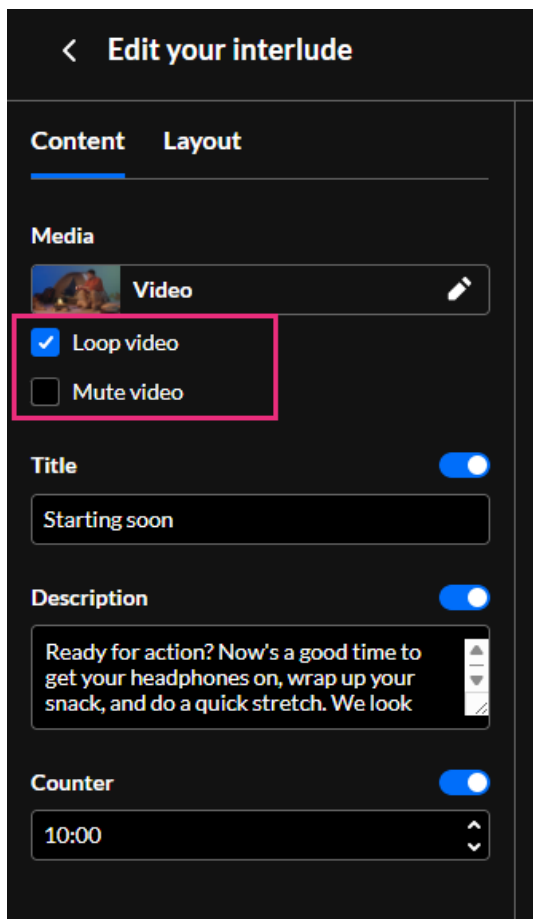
< Edit your interlude

Content Layout

Media

Video

Loop video

Mute video

Title

Starting soon

Description

Ready for action? Now's a good time to get your headphones on, wrap up your snack, and do a quick stretch. We look

Counter

10:00